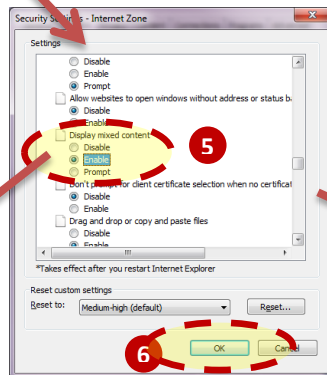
Security Settings - Internet Zone

Settings

Disable
Enable
Prompt
Allow websites to open windows without address or status ba
Disable
Enable
Display mixed content
Disable
Enable
Prompt
Don't prompt for client certificate selection when no certificat
Disable
Enable
Drag and drop or copy and paste files
Disable
Enable

5

*Takes effect after you restart Internet Explorer

Reset custom settings
Reset to: Medium-high (default)
Reset...

6
OK
Cancel